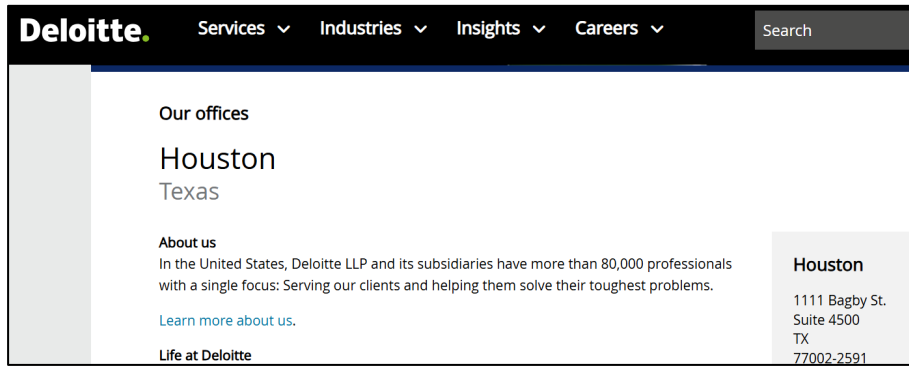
Deloitte.
Services Industries Insights Careers
Search

Our offices

Houston
Texas

About us
In the United States, Deloitte LLP and its subsidiaries have more than 80,000 professionals with a single focus: Serving our clients and helping them solve their toughest problems.

Learn more about us.

Life at Deloitte

Houston
1111 Bagby St.
Suite 4500
TX
77002-2591